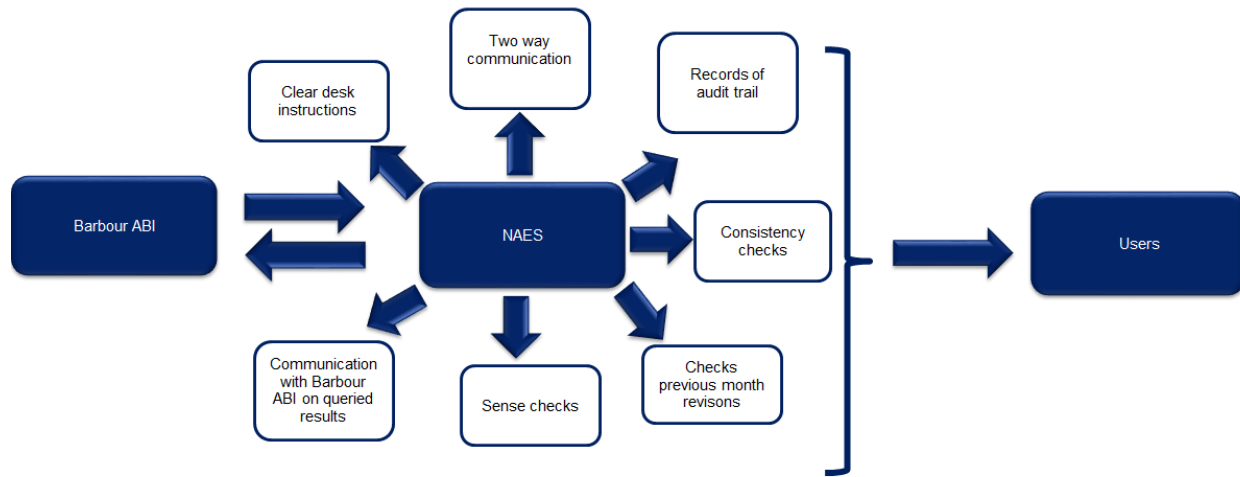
Two way communication

Clear desk instructions

Records of audit trail

Barbour ABI

NAES

Consistency checks

Users

Communication with Barbour ABI on queried results

Sense checks

Checks previous month revisons